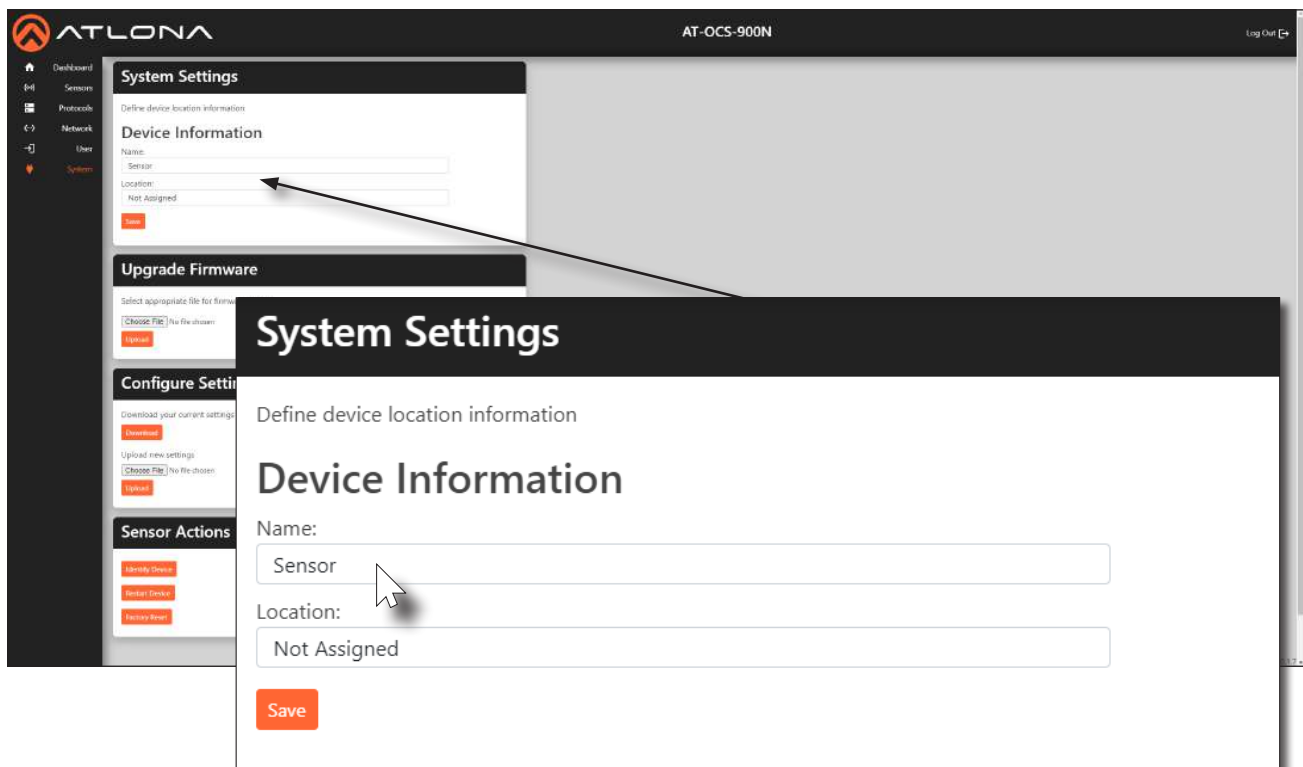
ATLONA

AT-OCS-900N

Log Out

Dashboard
Sensors
Protocols
Network
User
System

System Settings

Define device location information

Device Information

Name:

Sensor

Location:

Not Assigned

Save

Upgrade Firmware

Select appropriate file for firmw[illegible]

Choose File No file chosen

Upload

Configure Setti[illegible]

Download your current settings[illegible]

Download

Upload new settings

Choose File No file chosen

Upload

Sensor Actions

Identify Device

Restart Device

Factory Reset

System Settings

Define device location information

Device Information

Name:

Sensor

Location:

Not Assigned

Save